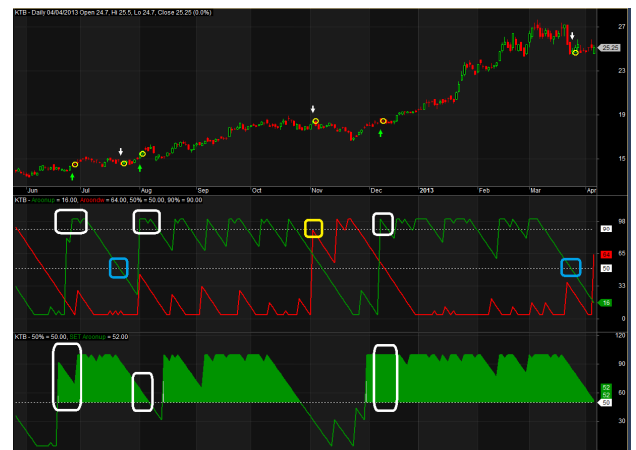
KTB - Daily 04/04/2013 Open 24.7, Hi 25.5, Lo 24.7, Close 25.25 (0.0%)

27
25.25
23
19
15

Jun
Jul
Aug
Sep
Oct
Nov
Dec
2013
Feb
Mar
Apr

KTB - Aroonup = 16.00, Aroondw = 64.00, 50% = 50.00, 90% = 90.00

98
90
64
65
50
33
16
0

KTB - 50% = 50.00, SET Aroonup = 52.00

120
90
60
52
50
30